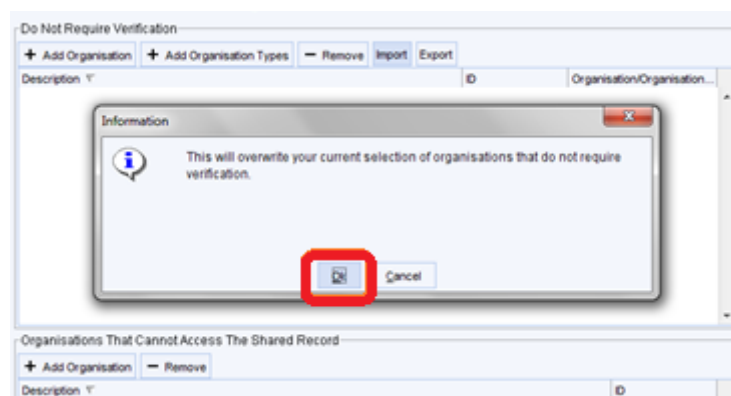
Do Not Require Verification

+ Add Organisation + Add Organisation Types − Remove Import Export

| Description | ID | Organisation/Organisation... |
|---|---|---|

Information

This will overwrite your current selection of organisations that do not require verification.

Ok Cancel

Organisations That Cannot Access The Shared Record

+ Add Organisation − Remove

| Description | ID |
|---|---|